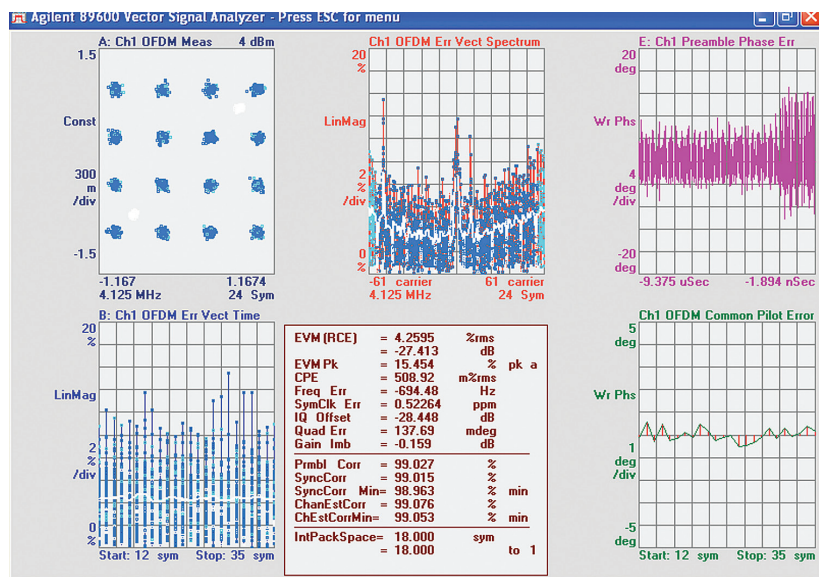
Agilent 89600 Vector Signal Analyzer - Press ESC for menu

A: Ch1 OFDM Meas 4 dBm

1.5

Const

300 m /div

-1.5

-1.167 1.1674
4.125 MHz 24 Sym

Ch1 OFDM Err Vect Spectrum

20 %

LinMag

2 % /div

0 %

-61 carrier 61 carrier
4.125 MHz 24 Sym

E: Ch1 Preamble Phase Err

20 deg

Wr Phs

4 deg /div

-20 deg

-9.375 uSec -1.894 nSec

B: Ch1 OFDM Err Vect Time

20 %

LinMag

2 % /div

0 %

Start: 12 sym Stop: 35 sym

| | | | |
|---|---|---|---|
| EVM (RCE) | = 4.2595 | %rms | |
| | = -27.413 | dB | |
| EVM Pk | = 15.454 | % | pk a |
| CPE | = 508.92 | m%rms | |
| Freq Err | = -694.48 | Hz | |
| SymClk Err | = 0.52264 | ppm | |
| IQ Offset | = -28.448 | dB | |
| Quad Err | = 137.69 | mdeg | |
| Gain Imb | = -0.159 | dB | |
| Prmbl Corr | = 99.027 | % | |
| SyncCorr | = 99.015 | % | |
| SyncCorr Min | = 98.963 | % | min |
| ChanEstCorr | = 99.076 | % | |
| ChEstCorrMin | = 99.053 | % | min |
| IntPackSpace | = 18.000 | sym | |
| | = 18.000 | | to 1 |

Ch1 OFDM Common Pilot Error

5 deg

Wr Phs

1 deg /div

-5 deg

Start: 12 sym Stop: 35 sym